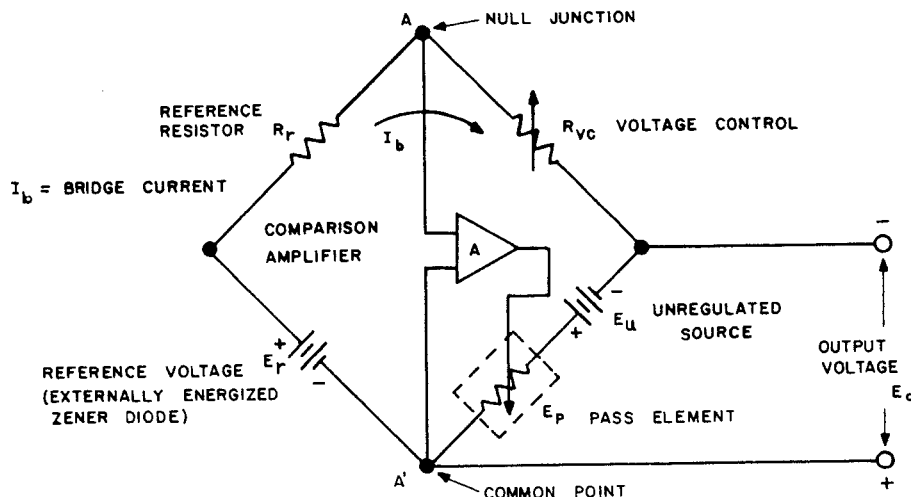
A
NULL JUNCTION

REFERENCE RESISTOR $R_r$

$I_b$

$R_{VC}$ VOLTAGE CONTROL

$I_b$ = BRIDGE CURRENT

COMPARISON AMPLIFIER

A

−

$E_u$ UNREGULATED SOURCE

+

−

OUTPUT VOLTAGE

$E_o$

REFERENCE VOLTAGE (EXTERNALLY ENERGIZED ZENER DIODE)

+
$E_r$
−

$E_p$ PASS ELEMENT

A'

COMMON POINT

+